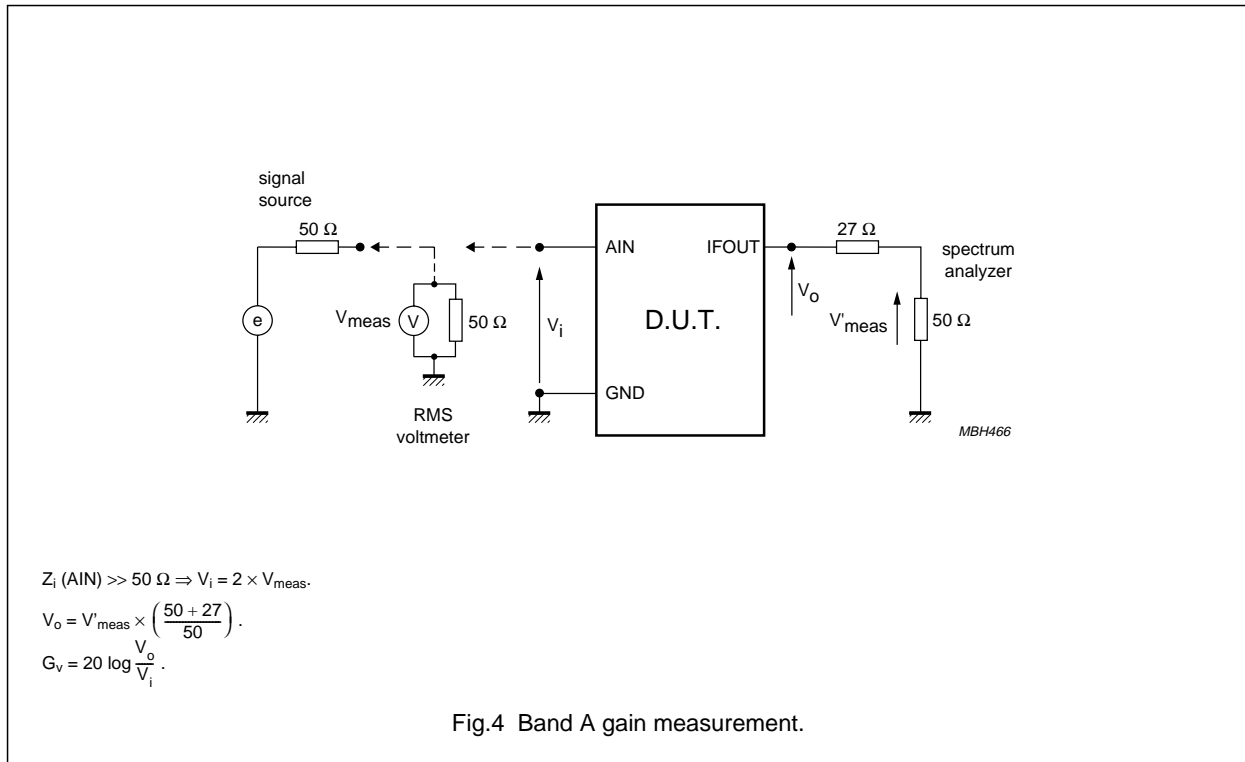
signal source

50 Ω

e

$V_{meas}$

V

50 Ω

RMS voltmeter

$V_i$

AIN

GND

D.U.T.

IFOUT

$V_o$

27 Ω

spectrum analyzer

$V'_{meas}$

50 Ω

MBH466

$Z_i$ (AIN) >> 50 Ω ⇒ $V_i = 2 \times V_{meas}$.

$V_o = V'_{meas} \times \left(\frac{50 + 27}{50}\right)$.

$G_v = 20 \log \frac{V_o}{V_i}$.

Fig.4 Band A gain measurement.